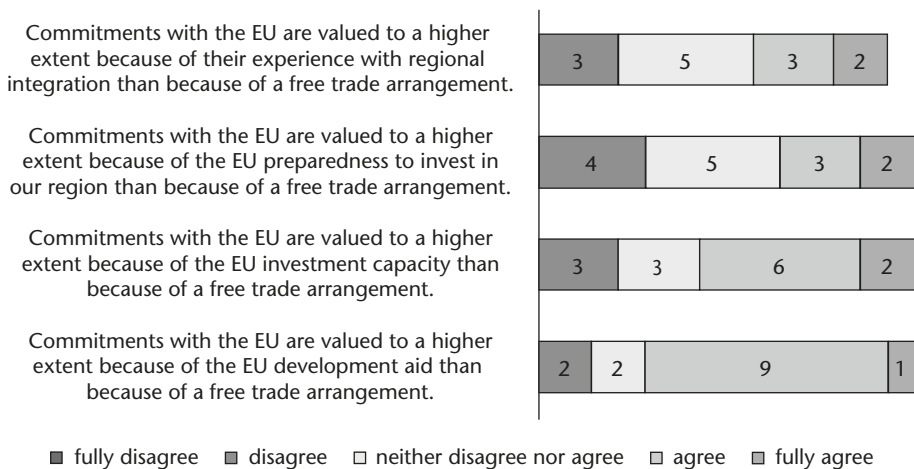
Commitments with the EU are valued to a higher extent because of their experience with regional integration than because of a free trade arrangement.

3 | 5 | 3 | 2

Commitments with the EU are valued to a higher extent because of the EU preparedness to invest in our region than because of a free trade arrangement.

4 | 5 | 3 | 2

Commitments with the EU are valued to a higher extent because of the EU investment capacity than because of a free trade arrangement.

3 | 3 | 6 | 2

Commitments with the EU are valued to a higher extent because of the EU development aid than because of a free trade arrangement.

2 | 2 | 9 | 1

fully disagree disagree neither disagree nor agree agree fully agree